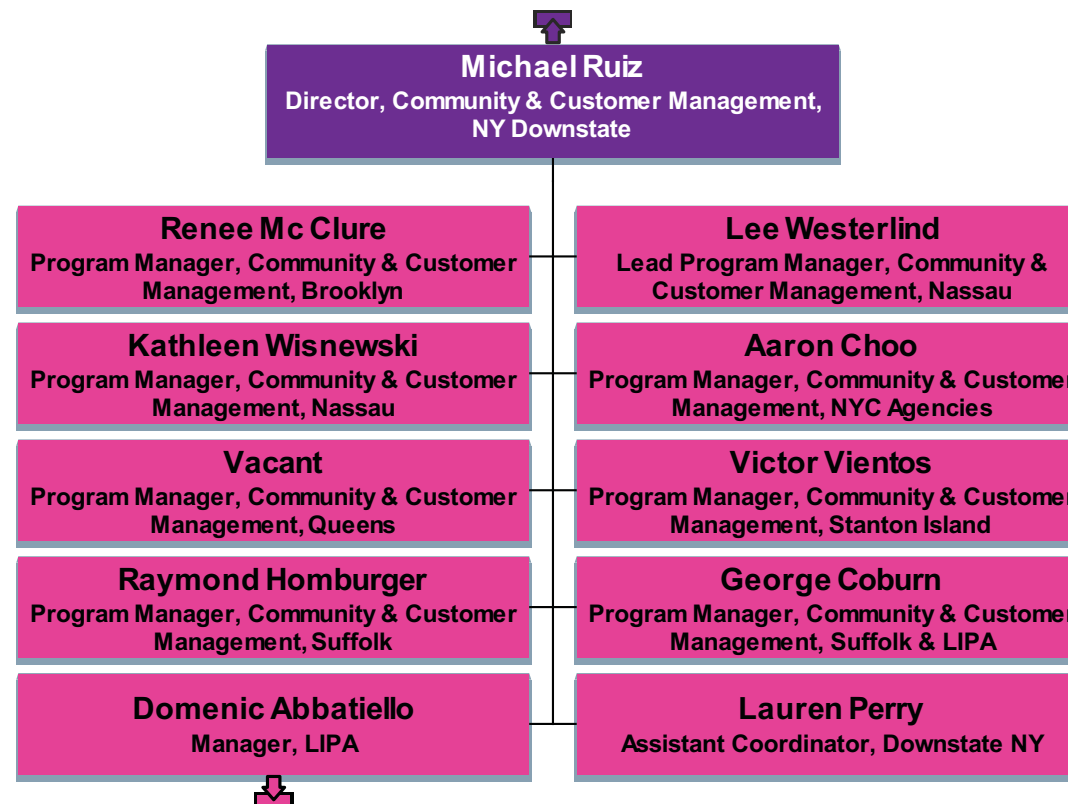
Michael Ruiz
Director, Community & Customer Management, NY Downstate

Renee Mc Clure
Program Manager, Community & Customer Management, Brooklyn

Lee Westerlind
Lead Program Manager, Community & Customer Management, Nassau

Kathleen Wisnewski
Program Manager, Community & Customer Management, Nassau

Aaron Choo
Program Manager, Community & Customer Management, NYC Agencies

Vacant
Program Manager, Community & Customer Management, Queens

Victor Vientos
Program Manager, Community & Customer Management, Stanton Island

Raymond Homburger
Program Manager, Community & Customer Management, Suffolk

George Coburn
Program Manager, Community & Customer Management, Suffolk & LIPA

Domenic Abbatiello
Manager, LIPA

Lauren Perry
Assistant Coordinator, Downstate NY